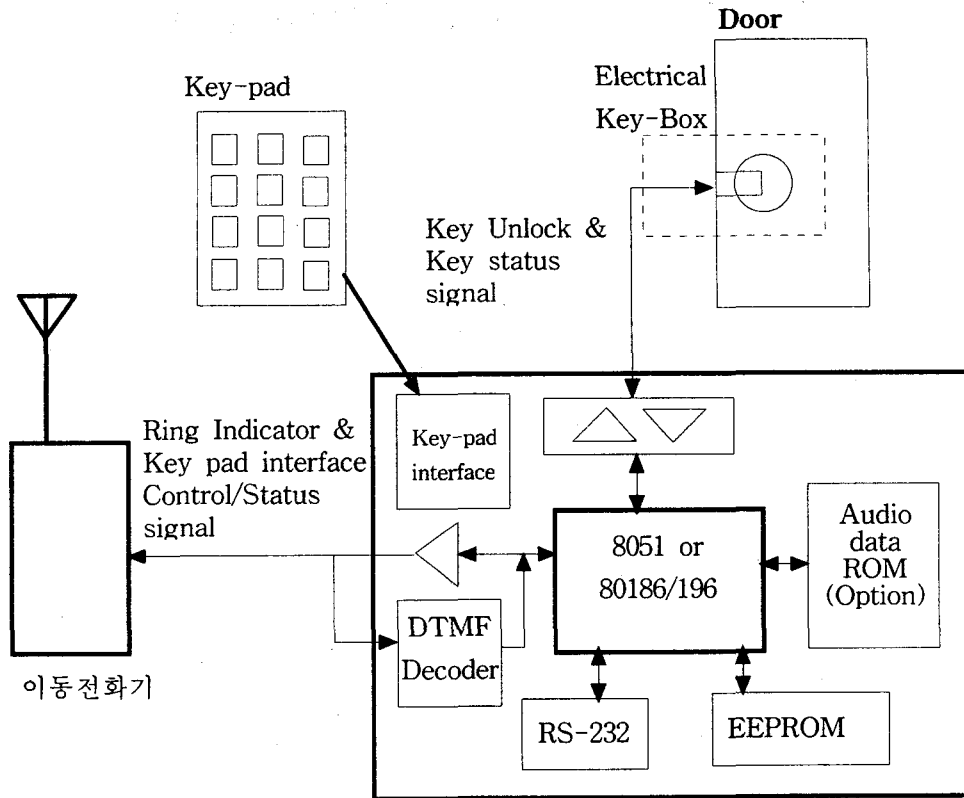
Door

Electrical Key-Box

Key-pad

Key Unlock & Key status signal

Ring Indicator & Key pad interface Control/Status signal

Key-pad interface

8051 or 80186/196

Audio data ROM (Option)

DTMF Decoder

이동전화기

RS-232

EEPROM